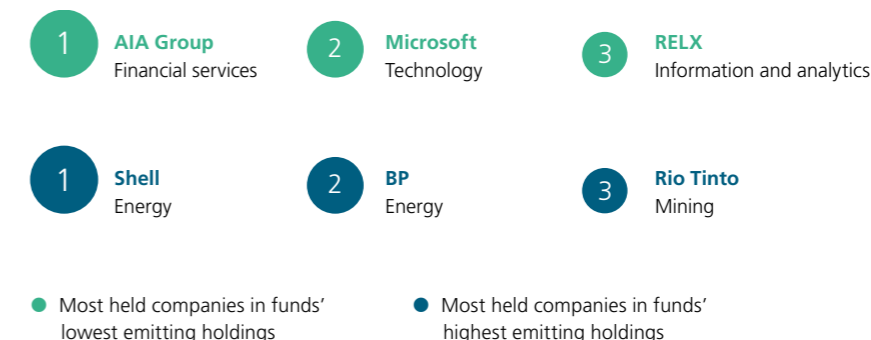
1 AIA Group
Financial services

2 Microsoft
Technology

3 RELX
Information and analytics

1 Shell
Energy

2 BP
Energy

3 Rio Tinto
Mining

Most held companies in funds' lowest emitting holdings

Most held companies in funds' highest emitting holdings